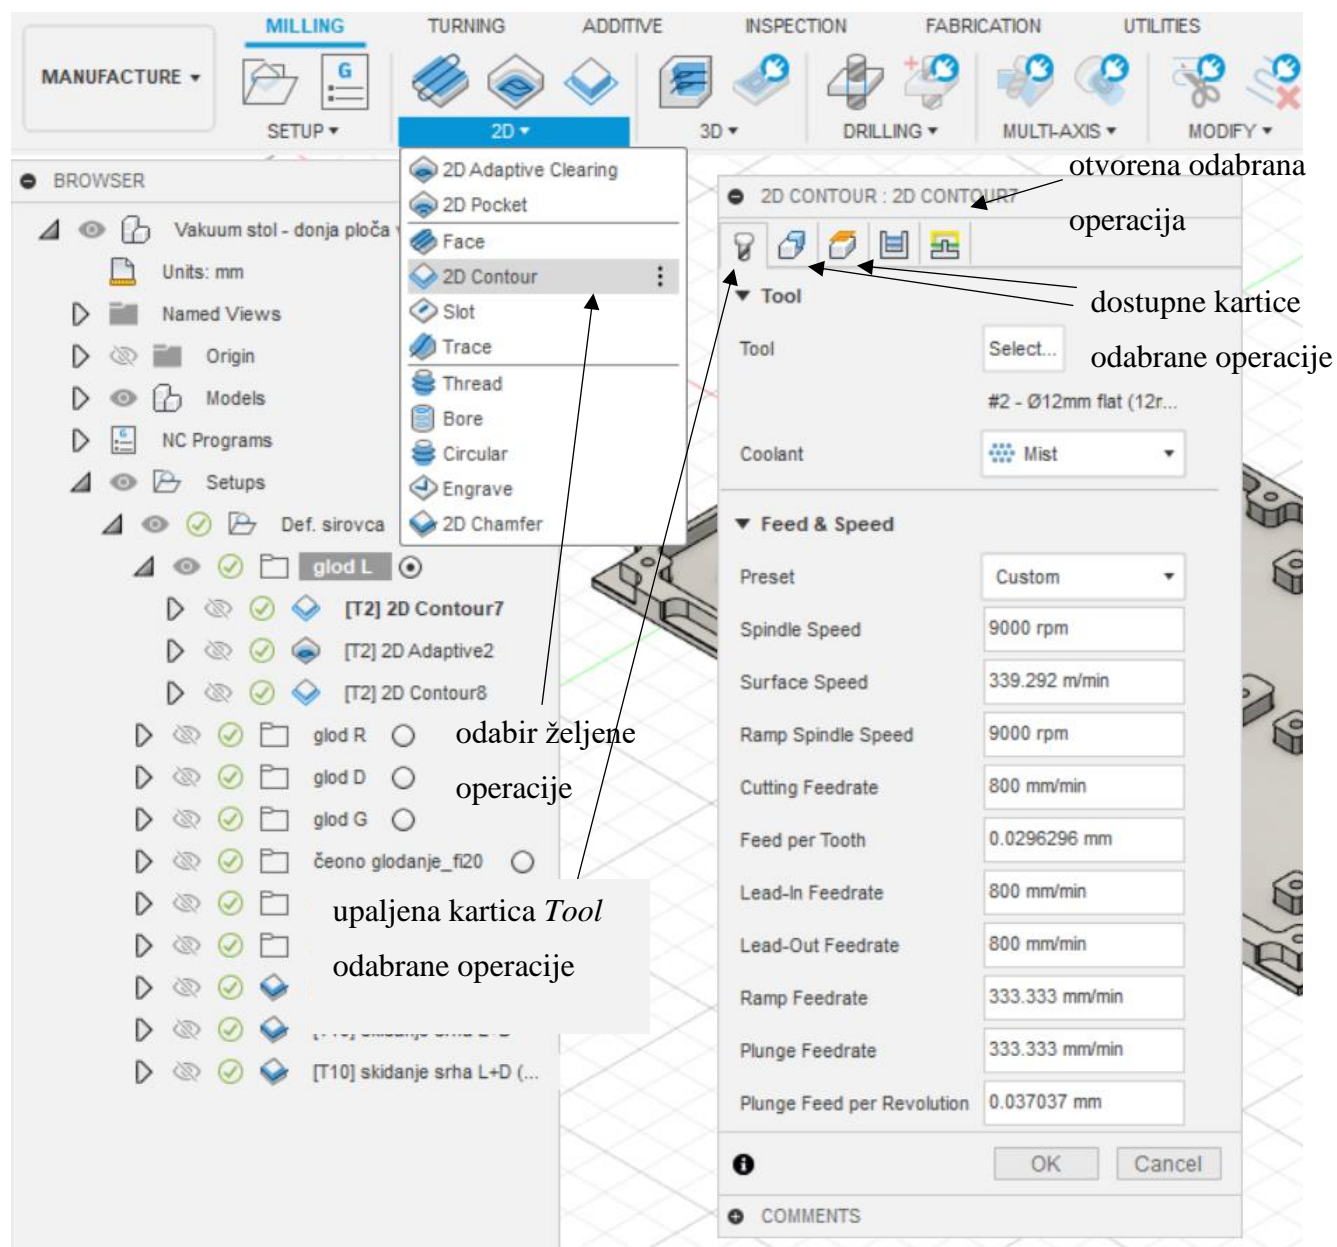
MANUFACTURE ▾

MILLING TURNING ADDITIVE INSPECTION FABRICATION UTILITIES

SETUP ▾ 2D ▾ 3D ▾ DRILLING ▾ MULTI-AXIS ▾ MODIFY ▾

BROWSER

Vakuum stol - donja ploča

Units: mm

Named Views

Origin

Models

NC Programs

Setups

Def. sirovca

glod L

[T2] 2D Contour7

[T2] 2D Adaptive2

[T2] 2D Contour8

glod R

glod D

glod G

čeono glodanje_fi20

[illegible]

[T10] skidanje srha L+D (...

2D Adaptive Clearing

2D Pocket

Face

2D Contour

Slot

Trace

Thread

Bore

Circular

Engrave

2D Chamfer

2D CONTOUR : 2D CONTOUR7

Tool

Tool Select...

#2 - Ø12mm flat (12r...

Coolant Mist

Feed & Speed

| | |
|---|---|
| Preset | Custom |
| Spindle Speed | 9000 rpm |
| Surface Speed | 339.292 m/min |
| Ramp Spindle Speed | 9000 rpm |
| Cutting Feedrate | 800 mm/min |
| Feed per Tooth | 0.0296296 mm |
| Lead-In Feedrate | 800 mm/min |
| Lead-Out Feedrate | 800 mm/min |
| Ramp Feedrate | 333.333 mm/min |
| Plunge Feedrate | 333.333 mm/min |
| Plunge Feed per Revolution | 0.037037 mm |

OK Cancel

COMMENTS

otvorena odabrana operacija

dostupne kartice odabrane operacije

odabir željene operacije

upaljena kartica *Tool* odabrane operacije